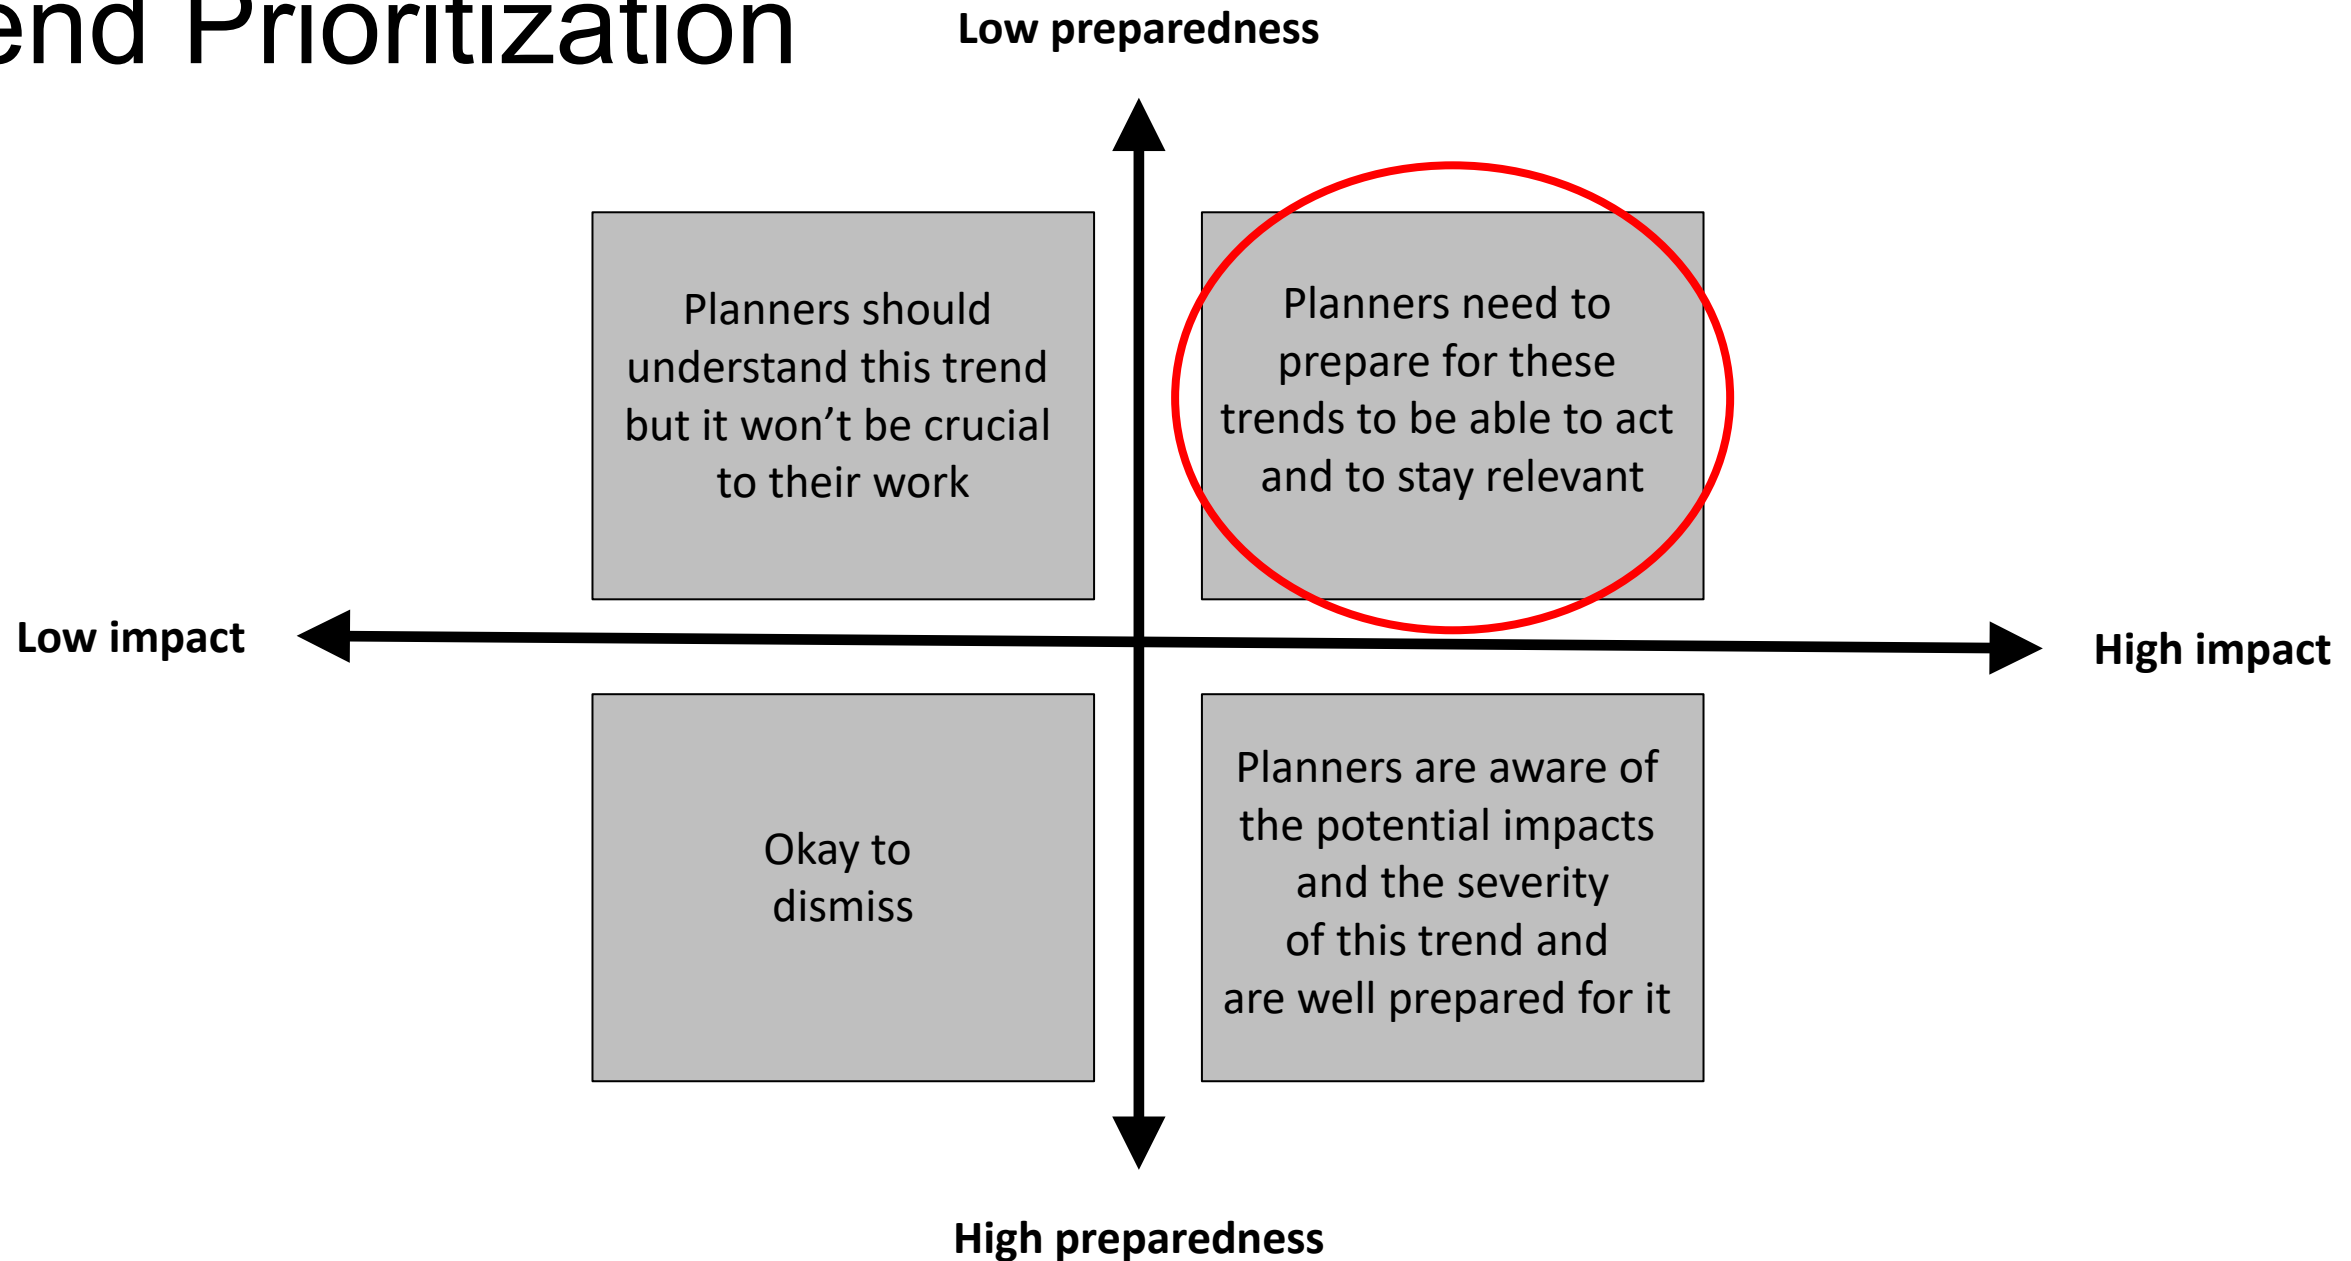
end Prioritization

Low preparedness

Planners should understand this trend but it won’t be crucial to their work

Planners need to prepare for these trends to be able to act and to stay relevant

Low impact

High impact

Okay to dismiss

Planners are aware of the potential impacts and the severity of this trend and are well prepared for it

High preparedness